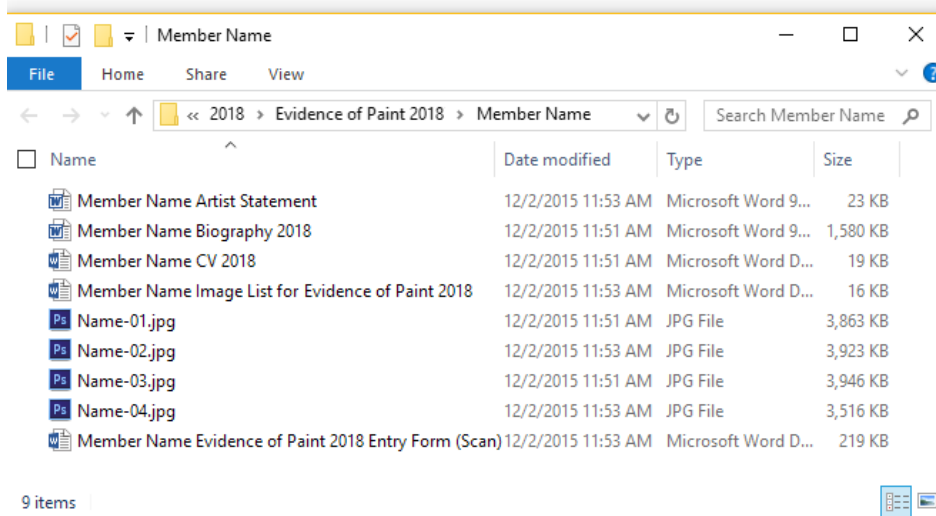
Member Name

File Home Share View

« 2018 › Evidence of Paint 2018 › Member Name

Search Member Name

| Name | Date modified | Type | Size |
|---|---|---|---|
| Member Name Artist Statement | 12/2/2015 11:53 AM | Microsoft Word 9... | 23 KB |
| Member Name Biography 2018 | 12/2/2015 11:51 AM | Microsoft Word 9... | 1,580 KB |
| Member Name CV 2018 | 12/2/2015 11:51 AM | Microsoft Word D... | 19 KB |
| Member Name Image List for Evidence of Paint 2018 | 12/2/2015 11:53 AM | Microsoft Word D... | 16 KB |
| Name-01.jpg | 12/2/2015 11:51 AM | JPG File | 3,863 KB |
| Name-02.jpg | 12/2/2015 11:53 AM | JPG File | 3,923 KB |
| Name-03.jpg | 12/2/2015 11:51 AM | JPG File | 3,946 KB |
| Name-04.jpg | 12/2/2015 11:53 AM | JPG File | 3,516 KB |
| Member Name Evidence of Paint 2018 Entry Form (Scan) | 12/2/2015 11:53 AM | Microsoft Word D... | 219 KB |

9 items